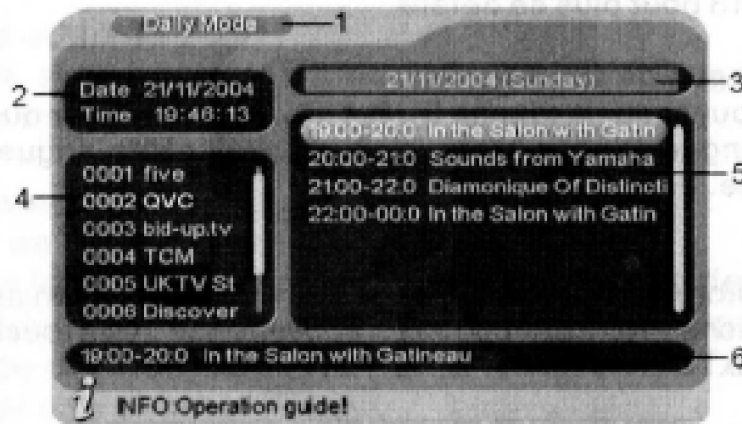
Daily Mode —1

2 — Date 21/11/2004
Time 19:48:13

21/11/2004 (Sunday) —3

4 —
0001 five
0002 QVC
0003 bid-up.tv
0004 TCM
0005 UKTV St
0006 Discover

19:00-20:0 In the Salon with Gatin
20:00-21:0 Sounds from Yamaha
21:00-22:0 Diamonique Of Distincti
22:00-00:0 In the Salon with Gatin
—5

19:00-20:0 In the Salon with Gatineau —6

i INFO Operation guide!